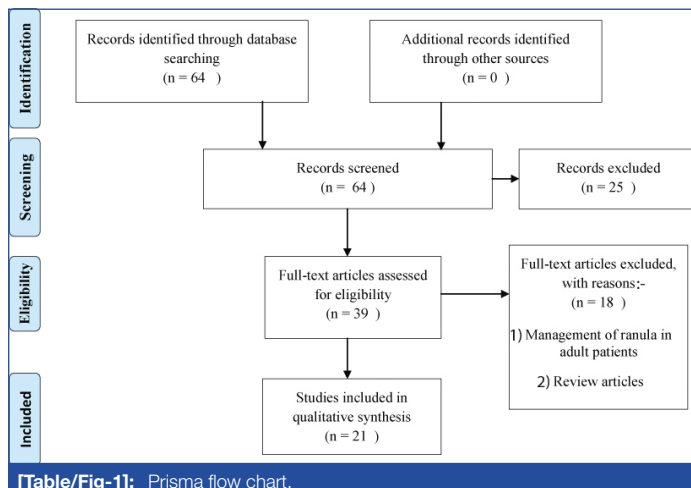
Identification

Records identified through database searching
(n = 64 )

Additional records identified through other sources
(n = 0 )

Screening

Records screened
(n = 64 )

Records excluded
(n = 25 )

Eligibility

Full-text articles assessed for eligibility
(n = 39 )

Full-text articles excluded, with reasons:-
(n = 18 )

1) Management of ranula in adult patients

2) Review articles

Included

Studies included in qualitative synthesis
(n = 21 )

[Table/Fig-1]: Prisma flow chart.